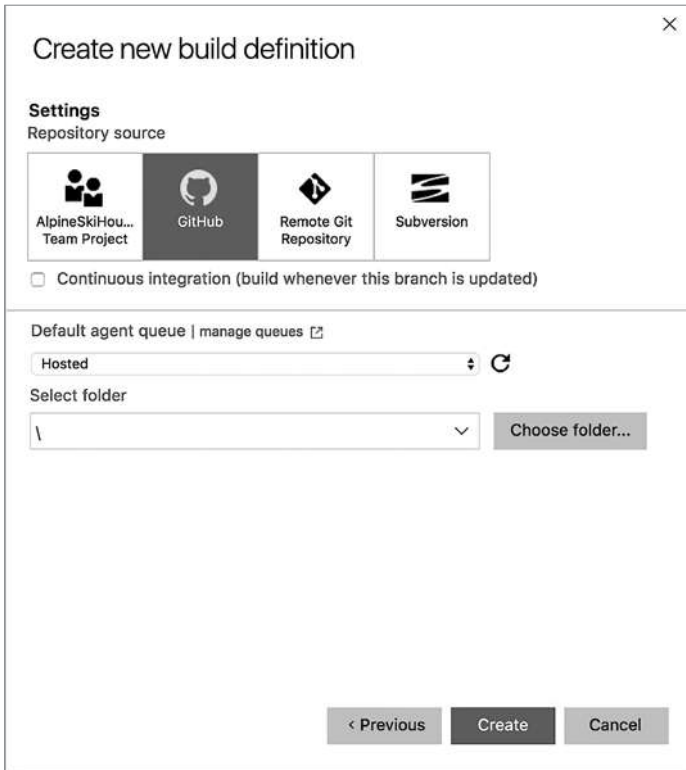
×

Create new build definition

Settings
Repository source

AlpineSkiHou... Team Project

GitHub

Remote Git Repository

Subversion

Continuous integration (build whenever this branch is updated)

Default agent queue | manage queues

Hosted

Select folder

\

Choose folder...

‹ Previous

Create

Cancel